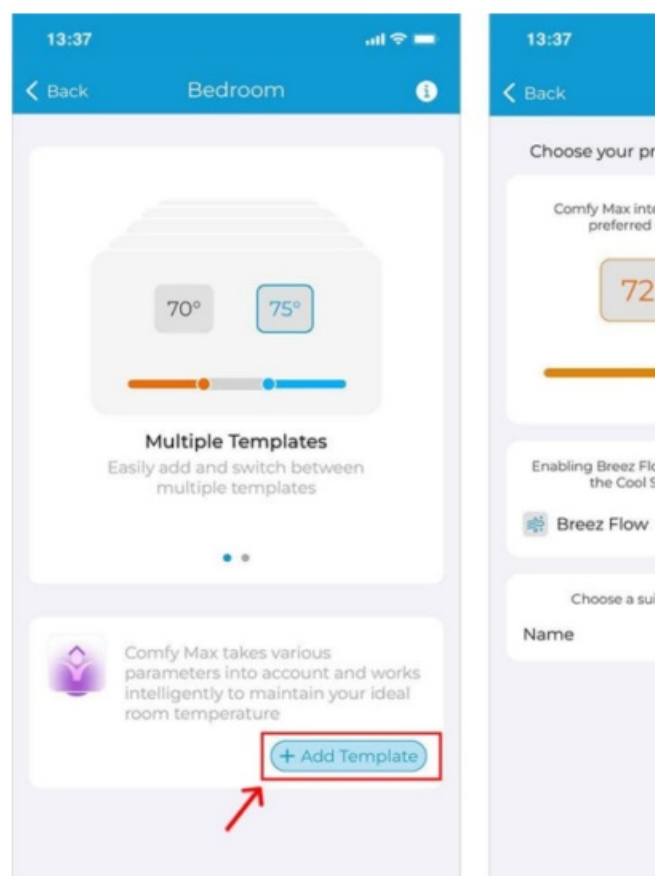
13:37

Back Bedroom

70° 75°

Multiple Templates
Easily add and switch between multiple templates

Comfy Max takes various parameters into account and works intelligently to maintain your ideal room temperature

+ Add Template

13:37

Back

Choose your pr

Comfy Max into preferred

72

Enabling Breez Flo the Cool S

Breez Flow

Choose a sui

Name